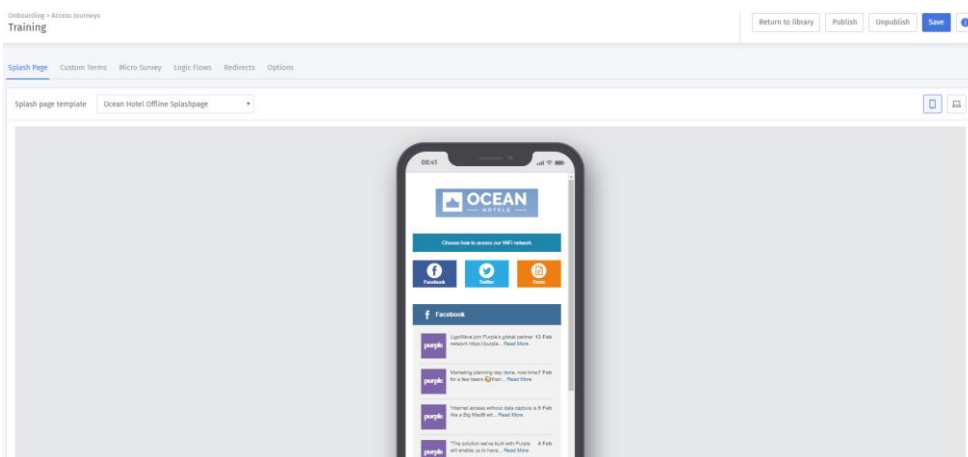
Onboarding › Access Journeys
Training

Return to library
Publish
Unpublish
Save

Splash Page
Custom Terms
Micro Survey
Logic Flows
Redirects
Options

Splash page template
Ocean Hotel Offline Splashpage

08:41

OCEAN
HOTELS

Choose how to access our WiFi network

Facebook
Twitter
Form

Facebook

purple
LiginWave join Purple's global partner network https://purple... Read More
12 Feb

purple
Marketing planning day done, now time for a few beers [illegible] than... Read More
7 Feb

purple
"Internet access without data capture is like a Big Mac® wit... Read More
5 Feb

purple
"The solution we've built with Purple will enable us to have... Read More
4 Feb